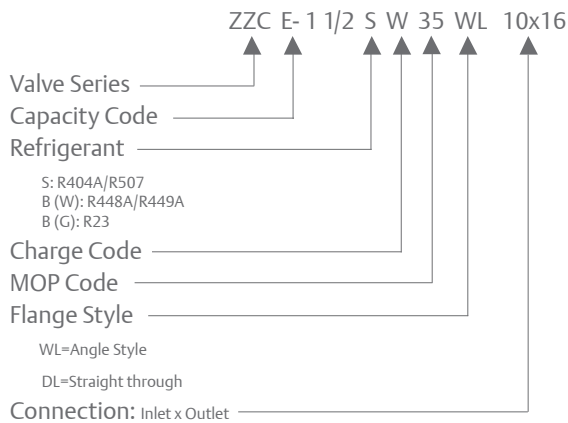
ZZC E- 1 1/2 S W 35 WL 10x16

Valve Series
Capacity Code
Refrigerant

S: R404A/R507
B (W): R448A/R449A
B (G): R23

Charge Code
MOP Code
Flange Style

WL=Angle Style

DL=Straight through

Connection: Inlet x Outlet